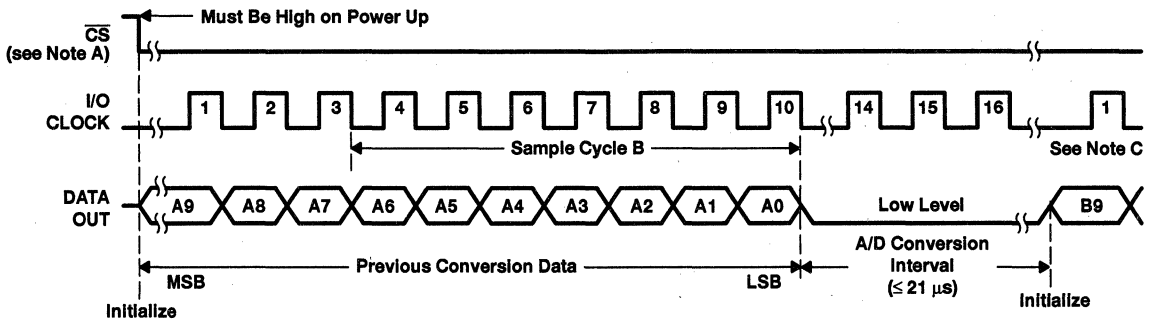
Must Be High on Power Up

$\overline{CS}$
(see Note A)

I/O
CLOCK

1 2 3 4 5 6 7 8 9 10 14 15 16 1

Sample Cycle B

See Note C

DATA
OUT

A9 A8 A7 A6 A5 A4 A3 A2 A1 A0 Low Level B9

A/D Conversion
Interval
($\leq$ 21 $\mu$s)

MSB Previous Conversion Data LSB

Initialize

Initialize